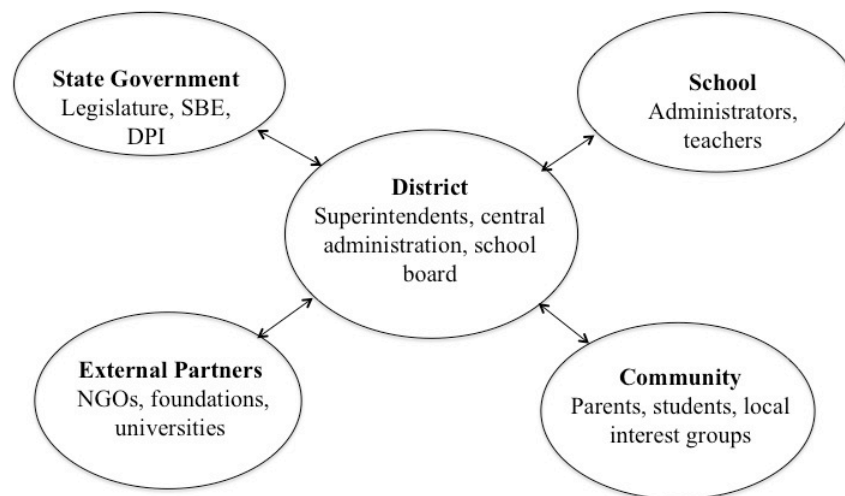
**State Government**
Legislature, SBE, DPI

**School**
Administrators, teachers

**District**
Superintendents, central administration, school board

**External Partners**
NGOs, foundations, universities

**Community**
Parents, students, local interest groups